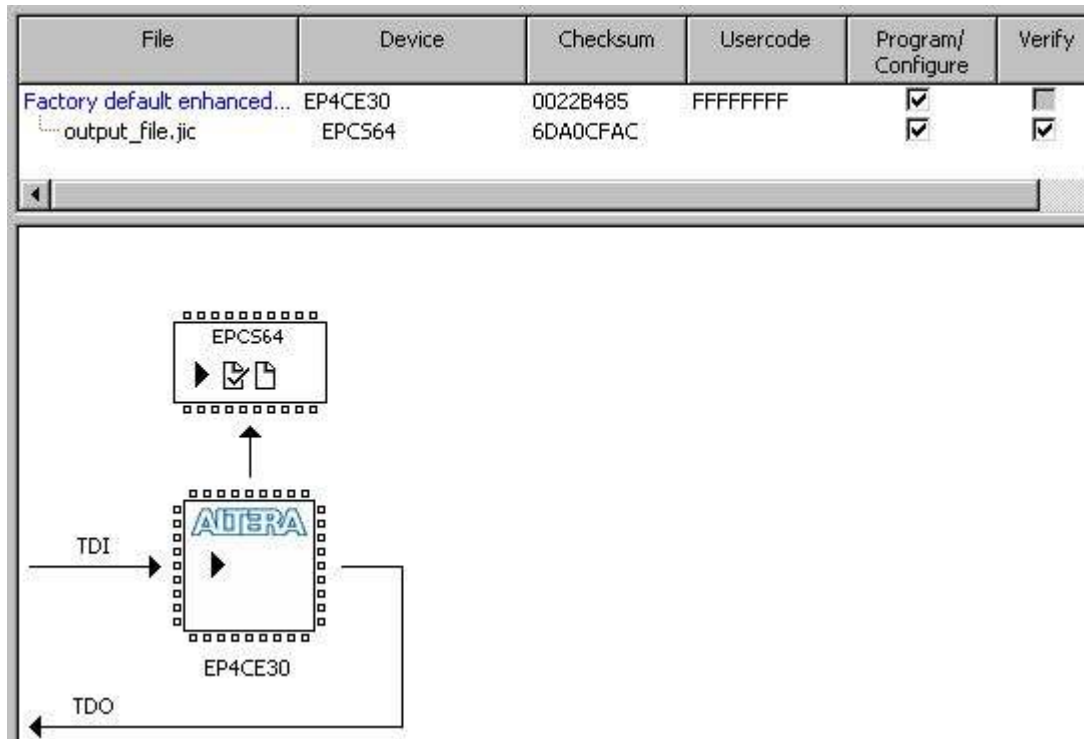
| File | Device | Checksum | Usercode | Program/ Configure | Verify |
|---|---|---|---|---|---|
| Factory default enhanced... | EP4CE30 | 0022B485 | FFFFFFFF | ☑ | ☐ |
| output_file.jic | EPCS64 | 6DA0CFAC | | ☑ | ☑ |

EPCS64

ALTERA

TDI

EP4CE30

TDO